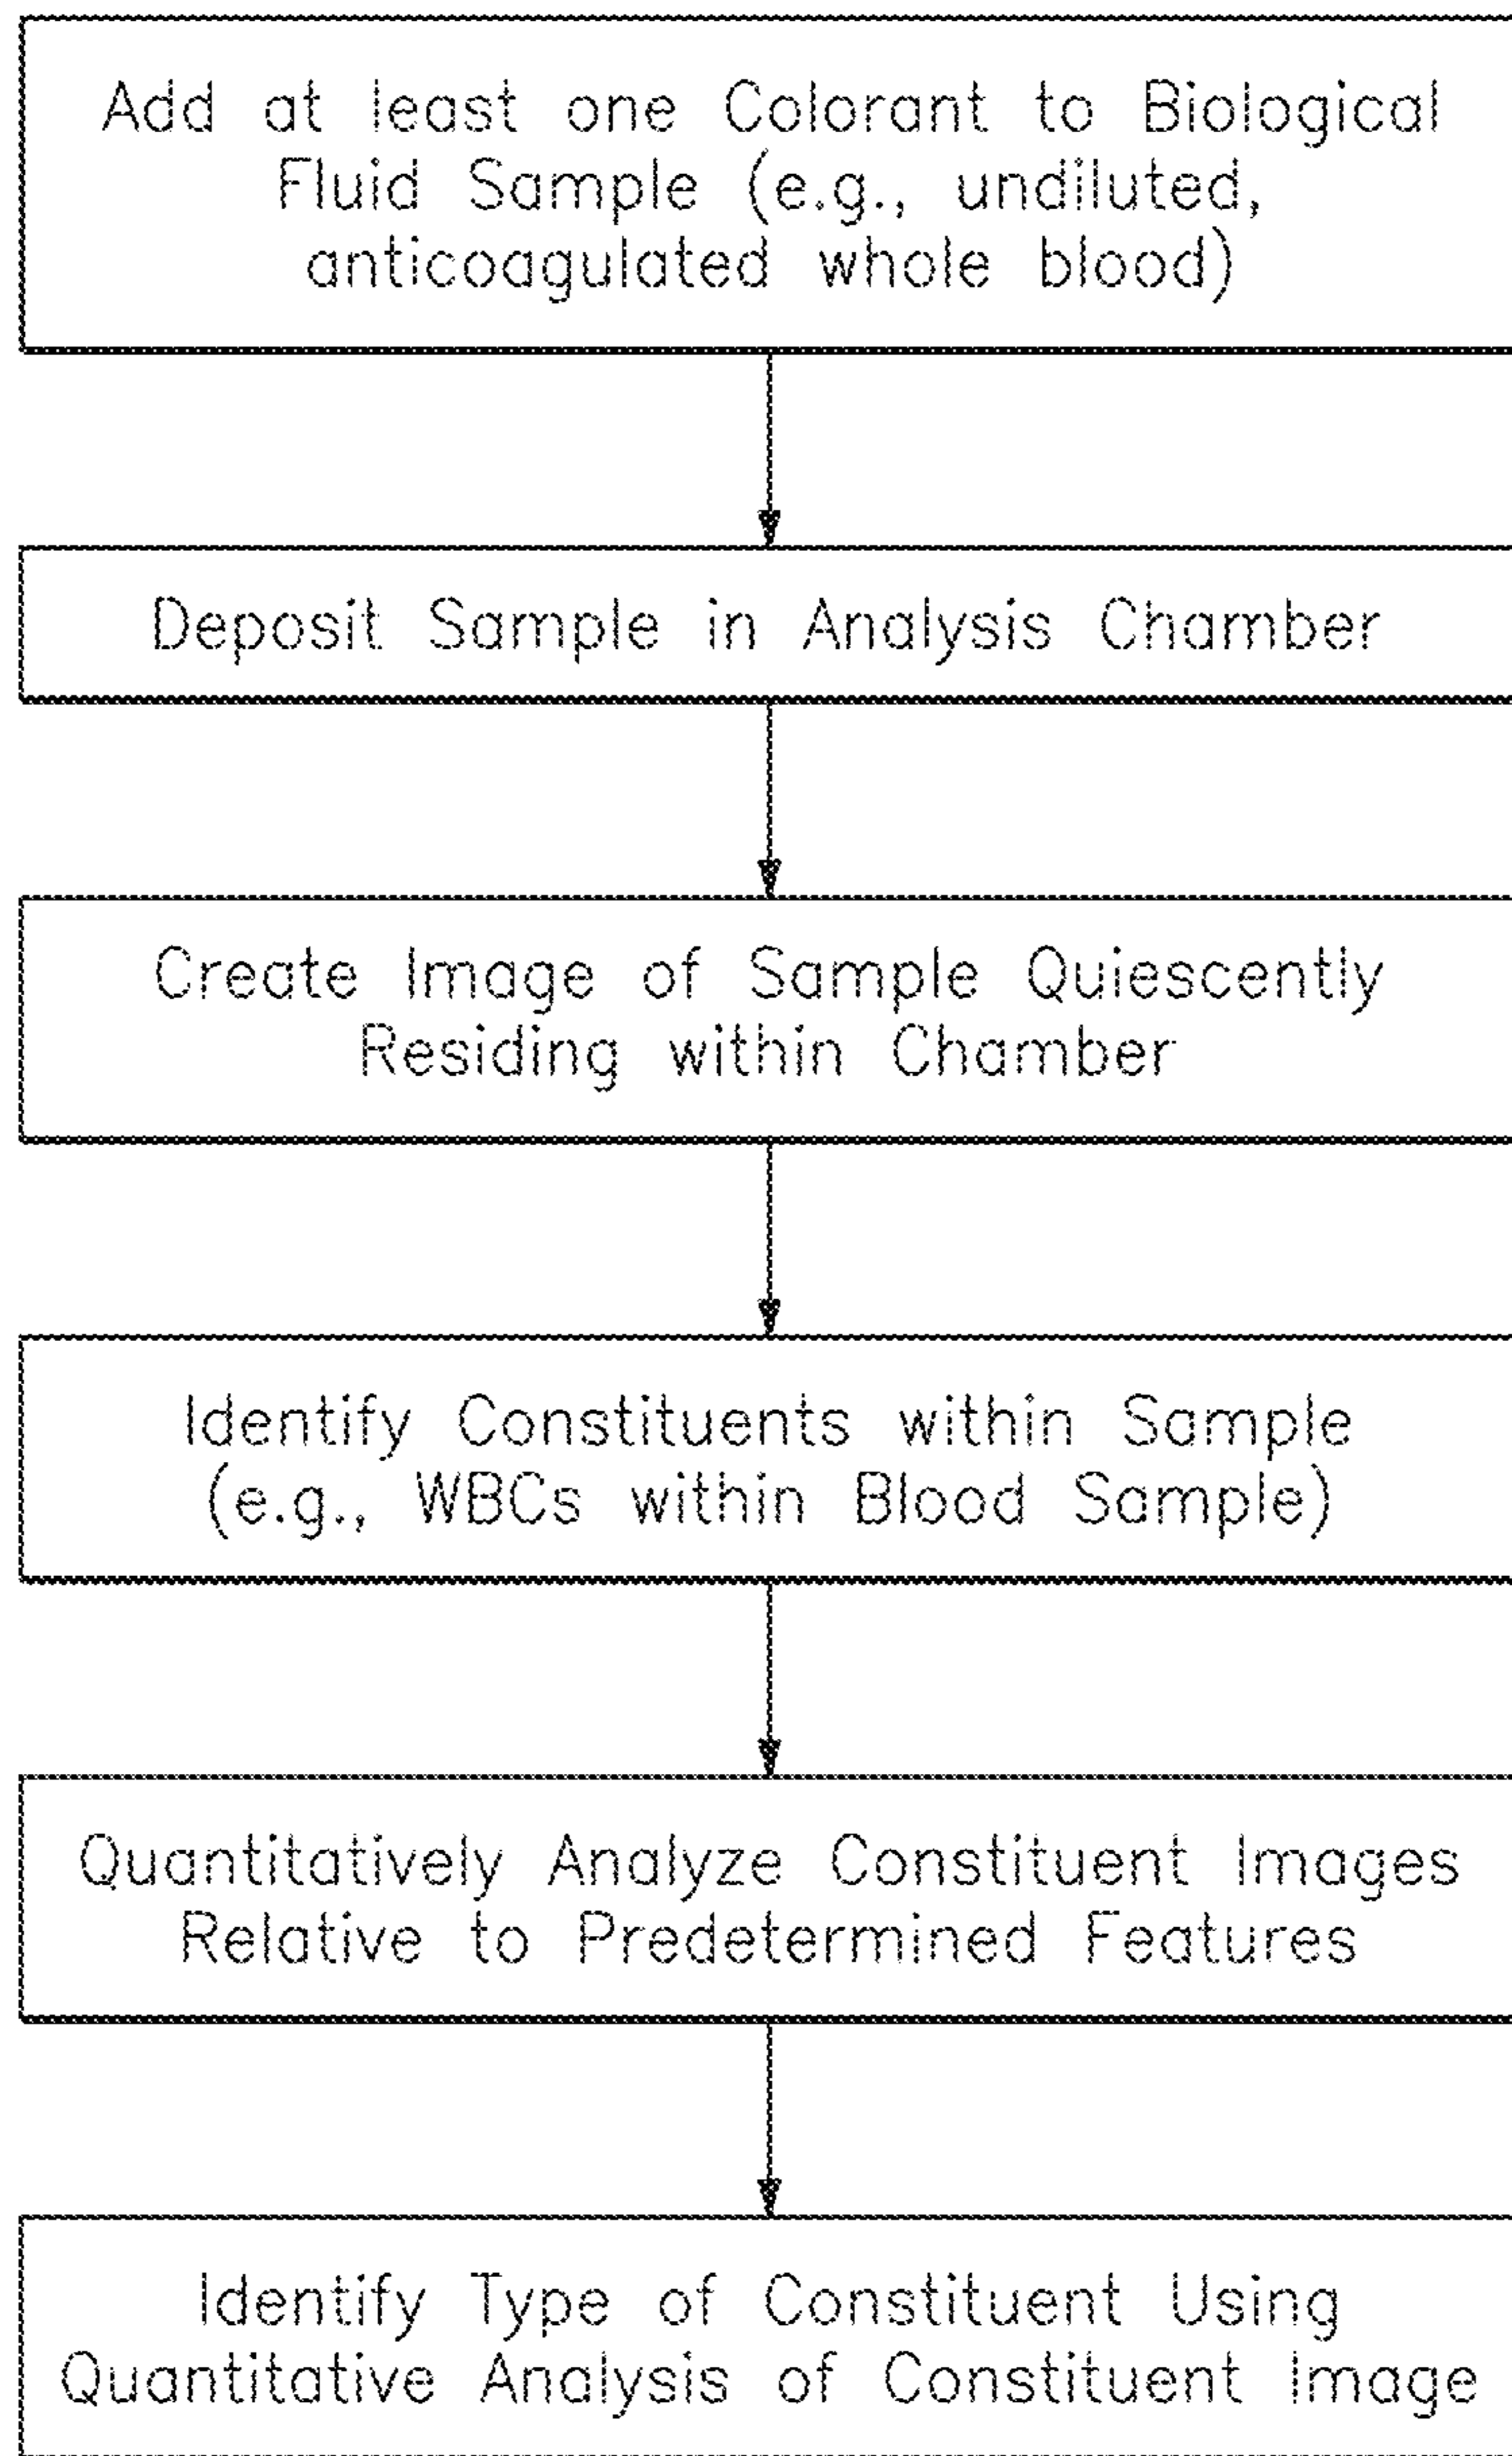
Add at least one Colorant to Biological Fluid Sample (e.g., undiluted, anticoagulated whole blood)

Deposit Sample in Analysis Chamber

Create Image of Sample Quiescently Residing within Chamber

Identify Constituents within Sample (e.g., WBCs within Blood Sample)

Quantitatively Analyze Constituent Images Relative to Predetermined Features

Identify Type of Constituent Using Quantitative Analysis of Constituent Image